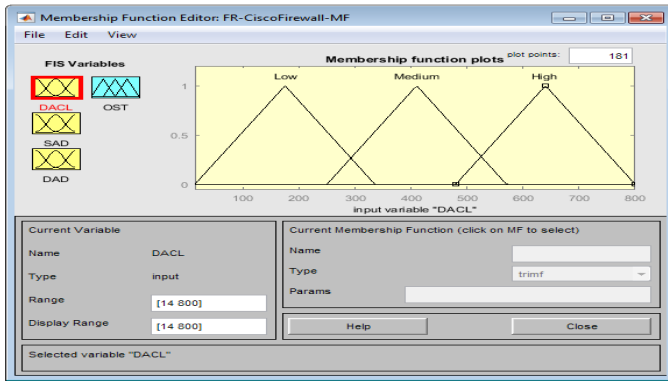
Membership Function Editor: FR-CiscoFirewall-MF

File Edit View

FIS Variables

DACL OST

SAD

DAD

Membership function plots

plot points: 181

Low Medium High

1

0.5

0

100 200 300 400 500 600 700 800

input variable "DACL"

Current Variable

Name DACL

Type input

Range [14 800]

Display Range [14 800]

Current Membership Function (click on MF to select)

Name

Type trimf

Params

Help

Close

Selected variable "DACL"